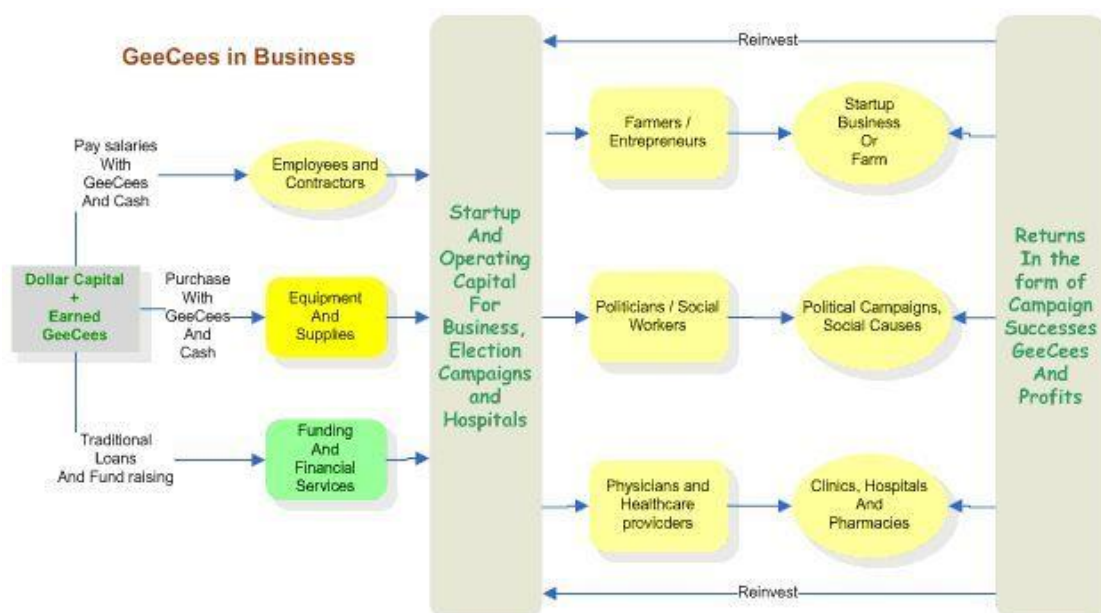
GeeCees in Business

Reinvest

Pay salaries With GeeCees And Cash

Employees and Contractors

Dollar Capital + Earned GeeCees

Purchase With GeeCees And Cash

Equipment And Supplies

Traditional Loans And Fund raising

Funding And Financial Services

Startup And Operating Capital For Business, Election Campaigns and Hospitals

Farmers / Entrepreneurs

Startup Business Or Farm

Politicians / Social Workers

Political Campaigns, Social Causes

Physicians and Healthcare providers

Clinics, Hospitals And Pharmacies

Returns In the form of Campaign Successes GeeCees And Profits

Reinvest